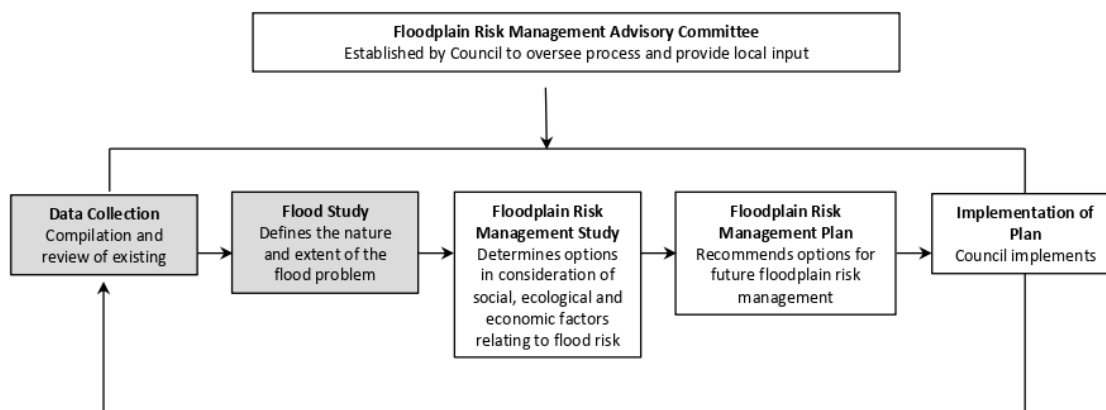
Floodplain Risk Management Advisory Committee
Established by Council to oversee process and provide local input

Data Collection
Compilation and review of existing

Flood Study
Defines the nature and extent of the flood problem

Floodplain Risk Management Study
Determines options in consideration of social, ecological and economic factors relating to flood risk

Floodplain Risk Management Plan
Recommends options for future floodplain risk management

Implementation of Plan
Council implements